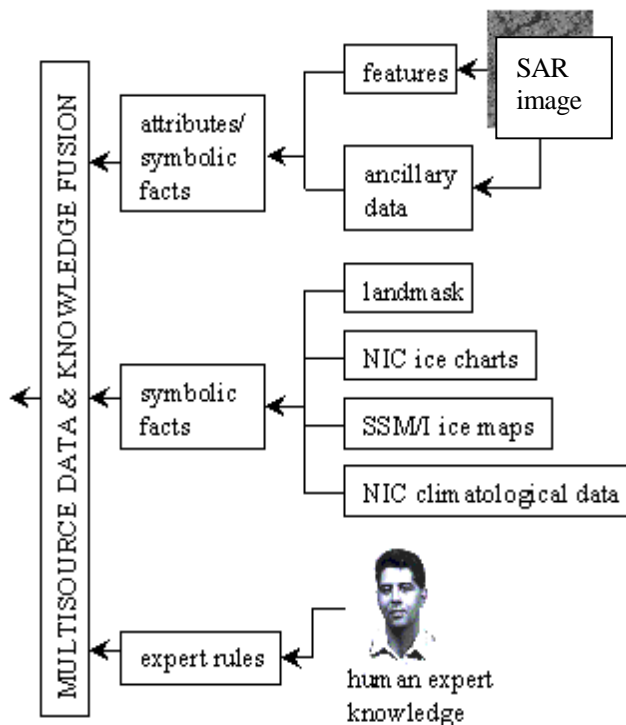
MULTISOURCE DATA & KNOWLEDGE FUSION

attributes/ symbolic facts

features

SAR image

ancillary data

symbolic facts

landmask

NIC ice charts

SSM/I ice maps

NIC climatological data

expert rules

human expert knowledge